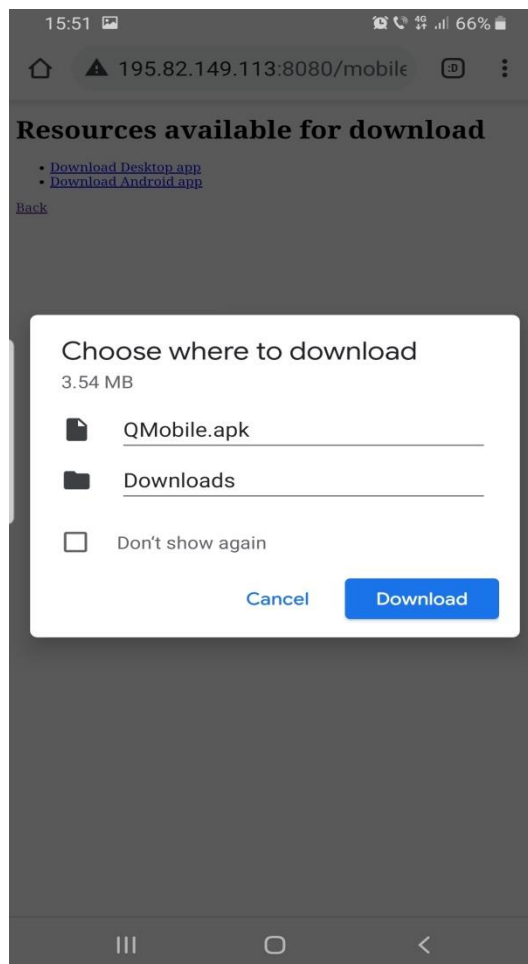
15:51 66%

195.82.149.113:8080/mobile

:D

Resources available for download

- Download Desktop app
- Download Android app

Back

Choose where to download
3.54 MB

QMobile.apk

Downloads

Don't show again

Cancel Download